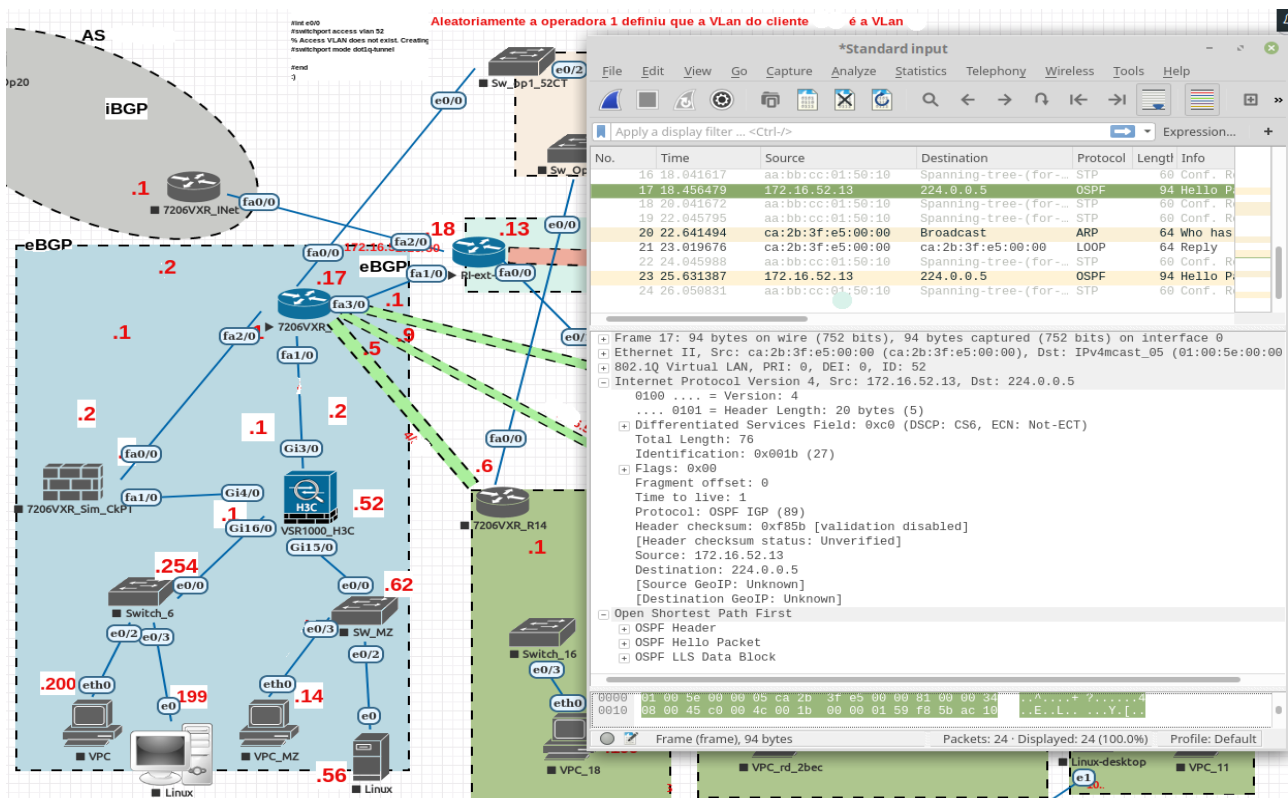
#int e0/0
#switchport access vlan 52
% Access VLAN does not exist. Creating
#switchport mode dot1q-tunnel

#end
:)

Aleatoriamente a operadora 1 definiu que a VLan do cliente é a VLan

AS
iBGP
p20
.1
fa0/0
7206VXR_INet
eBGP
.2
.1
.2
fa2/0
fa0/0
.17
172.16.
fa3/0
7206VXR
fa1/0
.1
.5
.9
.1
.2
Gi3/0
fa0/0
fa1/0
Gi4/0
7206VXR_Sim_CkPt
H3C
VSR1000_H3C
.52
.1
Gi16/0
Gi15/0
.254
e0/0
Switch_6
e0/2
e0/3
e0/0
.62
e0/3
SW_MZ
e0/2
.200
eth0
e0
199
eth0
.14
e0
VPC
Linux
VPC_MZ
.56
Linux
e0/0
Sw_bp1_52CT
e0/2
Sw_Op
e0/0
18
.13
fa2/0
eBGP
fa1/0
RI-ext
fa0/0
e0/
fa0/0
.6
7206VXR_R14
.1
Switch_16
e0/3
eth0
VPC_18
VPC_rd_2bec
Linux-desktop
e1
VPC_11

*Standard input
File Edit View Go Capture Analyze Statistics Telephony Wireless Tools Help
Apply a display filter ... <Ctrl-/>
Expression...

| No. | Time | Source | Destination | Protocol | Length | Info |
|---|---|---|---|---|---|---|
| 16 | 18.041617 | aa:bb:cc:01:50:10 | Spanning-tree-(for-... | STP | 60 | Conf. R |
| 17 | 18.456479 | 172.16.52.13 | 224.0.0.5 | OSPF | 94 | Hello P |
| 18 | 20.041672 | aa:bb:cc:01:50:10 | Spanning-tree-(for-... | STP | 60 | Conf. R |
| 19 | 22.045795 | aa:bb:cc:01:50:10 | Spanning-tree-(for-... | STP | 60 | Conf. R |
| 20 | 22.641494 | ca:2b:3f:e5:00:00 | Broadcast | ARP | 64 | Who has |
| 21 | 23.019676 | ca:2b:3f:e5:00:00 | ca:2b:3f:e5:00:00 | LOOP | 64 | Reply |
| 22 | 24.045988 | aa:bb:cc:01:50:10 | Spanning-tree-(for-... | STP | 60 | Conf. R |
| 23 | 25.631387 | 172.16.52.13 | 224.0.0.5 | OSPF | 94 | Hello P |
| 24 | 26.050831 | aa:bb:cc:01:50:10 | Spanning-tree-(for-... | STP | 60 | Conf. R |

Frame 17: 94 bytes on wire (752 bits), 94 bytes captured (752 bits) on interface 0
Ethernet II, Src: ca:2b:3f:e5:00:00 (ca:2b:3f:e5:00:00), Dst: IPv4mcast_05 (01:00:5e:00:00
802.1Q Virtual LAN, PRI: 0, DEI: 0, ID: 52
Internet Protocol Version 4, Src: 172.16.52.13, Dst: 224.0.0.5
0100 .... = Version: 4
.... 0101 = Header Length: 20 bytes (5)
Differentiated Services Field: 0xc0 (DSCP: CS6, ECN: Not-ECT)
Total Length: 76
Identification: 0x001b (27)
Flags: 0x00
Fragment offset: 0
Time to live: 1
Protocol: OSPF IGP (89)
Header checksum: 0xf85b [validation disabled]
[Header checksum status: Unverified]
Source: 172.16.52.13
Destination: 224.0.0.5
[Source GeoIP: Unknown]
[Destination GeoIP: Unknown]
Open Shortest Path First
OSPF Header
OSPF Hello Packet
OSPF LLS Data Block

0000 01 00 5e 00 00 05 ca 2b 3f e5 00 00 81 00 00 34 ..^....+ ?......4
0010 08 00 45 c0 00 4c 00 1b 00 00 01 59 f8 5b ac 10 ..E..L.. ...Y.[..

Frame (frame), 94 bytes
Packets: 24 · Displayed: 24 (100.0%)
Profile: Default